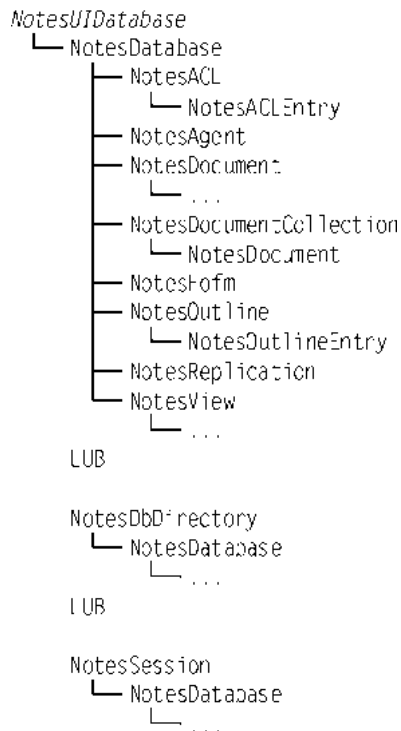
NotesUIDatabase
NotesDatabase
NotesACL
NotesACLEntry
NotesAgent
NotesDocument
...
NotesDocumentCollection
NotesDocument
NotesForm
NotesOutline
NotesOutlineEntry
NotesReplication
NotesView
...
LUB

NotesDbDirectory
NotesDatabase
...
LUB

NotesSession
NotesDatabase
...